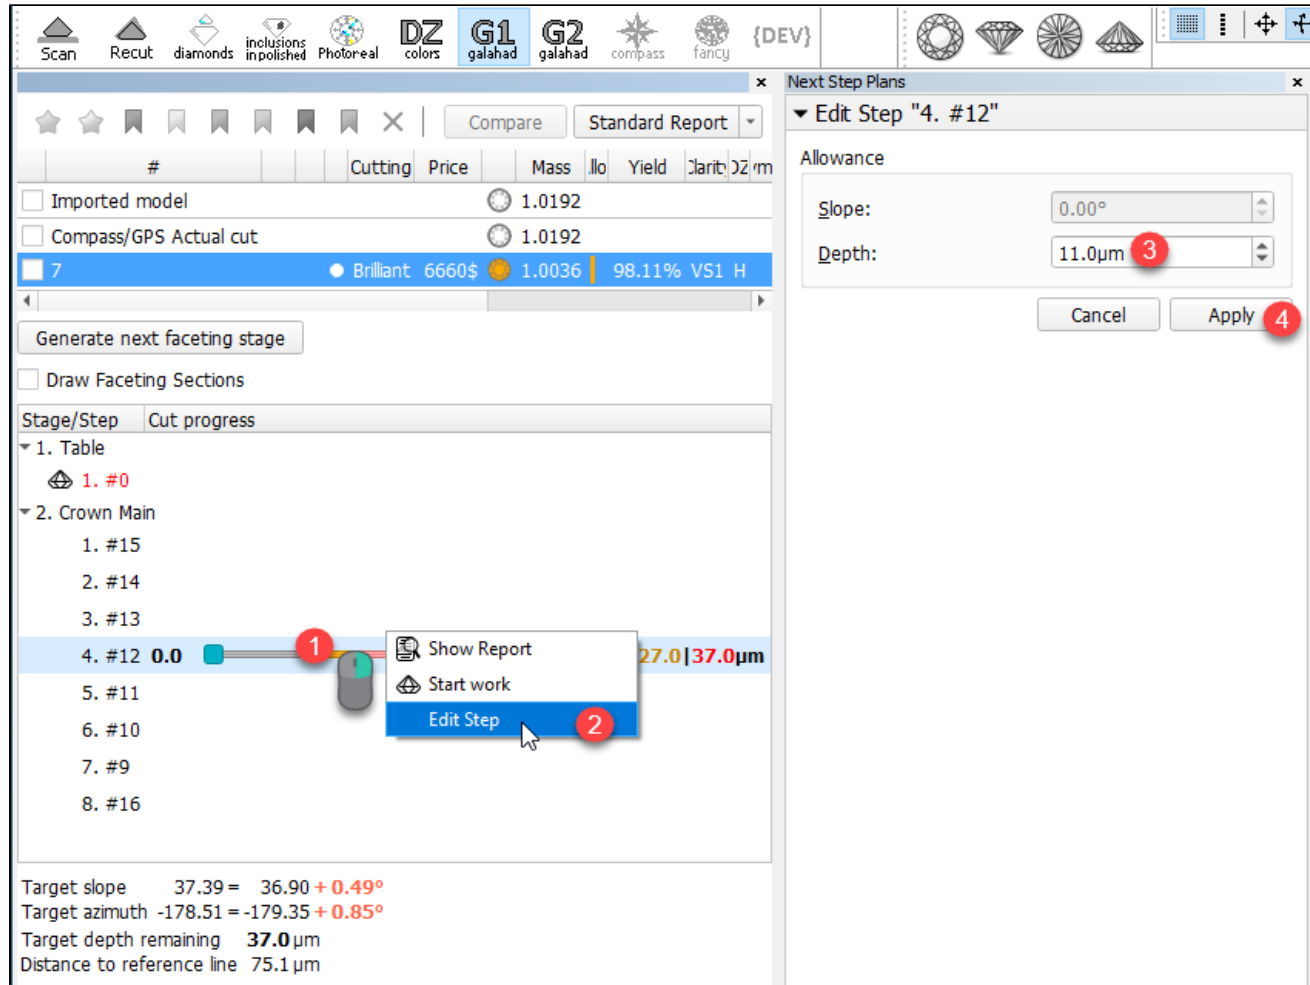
Scan Recut diamonds inclusions inpolished Photoreal DZ colors G1 galahad G2 galahad compass fancy {DEV}

Compare Standard Report

| # | Cutting | Price | Mass | llo | Yield | Clarity | DZ | rm |
|---|---|---|---|---|---|---|---|---|
| Imported model | | | 1.0192 | | | | | |
| Compass/GPS Actual cut | | | 1.0192 | | | | | |
| 7 | Brilliant | 6660$ | 1.0036 | | 98.11% | VS1 | H | |

Generate next faceting stage

Draw Faceting Sections

Stage/Step Cut progress

1. Table
1. #0
2. Crown Main
1. #15
2. #14
3. #13
4. #12 0.0 1 27.0|37.0µm
5. #11
6. #10
7. #9
8. #16

Show Report
Start work
Edit Step 2

Target slope 37.39 = 36.90 + 0.49°
Target azimuth -178.51 = -179.35 + 0.85°
Target depth remaining 37.0 µm
Distance to reference line 75.1 µm

Next Step Plans
Edit Step "4. #12"
Allowance
Slope: 0.00°
Depth: 11.0µm 3
Cancel Apply 4